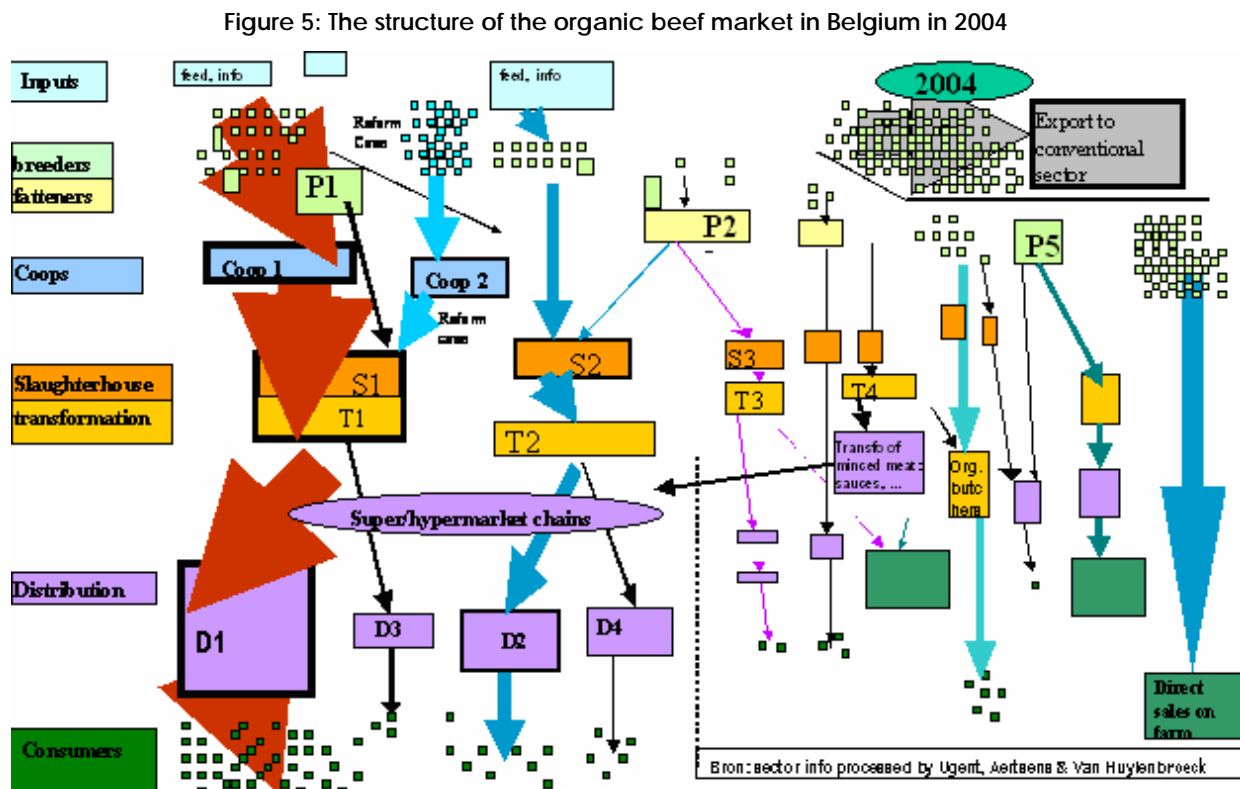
Figure 5: The structure of the organic beef market in Belgium in 2004

Inputs
feed, info
feed, info
2004
Export to conventional sector
Reform Cows
breeders
fatteners
P1
P2
P5
Coops
Coop 1
Coop 2
Reform cows
Slaughterhouse
transformation
S1
T1
S2
T2
S3
T3
T4
Transfo of minced meat: sauces, ...
Org. butchers
Super/hypermarket chains
Distribution
D1
D3
D2
D4
Direct sales on farm
Consumers
Bron: sector info processed by Ugent, Aertsens & Van Huylenbroeck